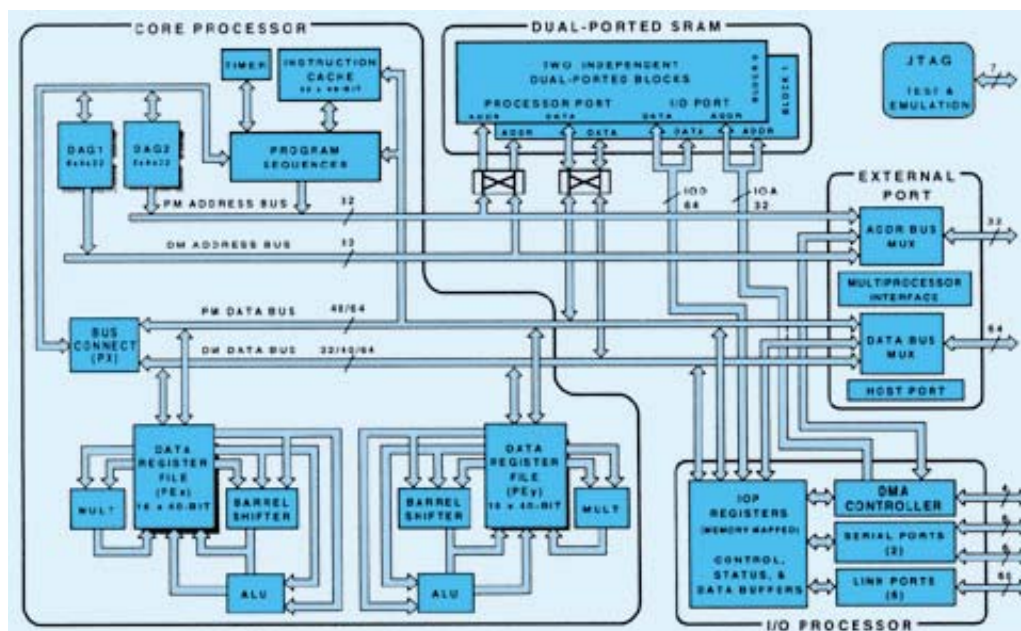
CORE PROCESSOR

TIMER

INSTRUCTION CACHE 32 x 48-BIT

DAG1 8x4x32

DAG2 8x4x32

PROGRAM SEQUENCER

PM ADDRESS BUS 32

DM ADDRESS BUS 32

PM DATA BUS 48/64

BUS CONNECT (PX)

DM DATA BUS 32/40/64

DATA REGISTER FILE (PEx) 16 x 40-BIT

MULT

BARREL SHIFTER

ALU

DATA REGISTER FILE (PEy) 16 x 40-BIT

BARREL SHIFTER

MULT

ALU

DUAL-PORTED SRAM

TWO INDEPENDENT DUAL-PORTED BLOCKS

BLOCK 0

BLOCK 1

PROCESSOR PORT

I/O PORT

ADDR DATA ADDR DATA DATA DATA ADDR ADDR

IOD 64

IOA 32

JTAG

TEST & EMULATION

7

EXTERNAL PORT

ADDR BUS MUX

32

MULTIPROCESSOR INTERFACE

DATA BUS MUX

64

HOST PORT

IOP REGISTERS (MEMORY MAPPED)

CONTROL, STATUS, & DATA BUFFERS

DMA CONTROLLER

SERIAL PORTS (2)

LINK PORTS (6)

I/O PROCESSOR